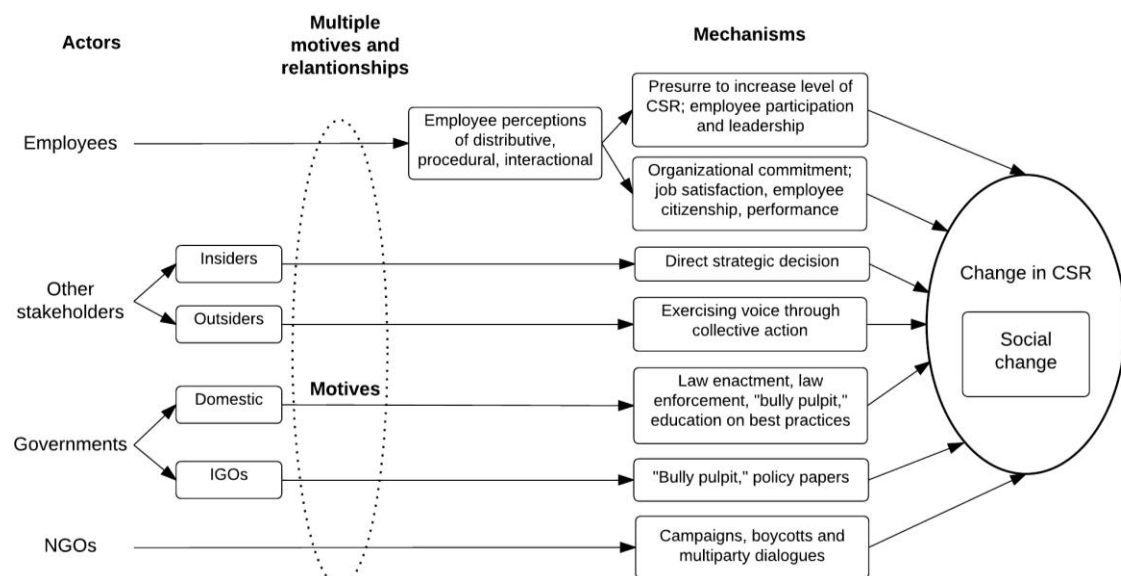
Actors

Multiple motives and relantionships

Mechanisms

Employees

Employee perceptions of distributive, procedural, interactional

Presurre to increase level of CSR; employee participation and leadership

Organizational commitment; job satisfaction, employee citizenship, performance

Other stakeholders

Insiders

Outsiders

Direct strategic decision

Exercising voice through collective action

Change in CSR

Social change

Governments

Domestic

IGOs

Motives

Law enactment, law enforcement, "bully pulpit," education on best practices

"Bully pulpit," policy papers

NGOs

Campaigns, boycotts and multiparty dialogues